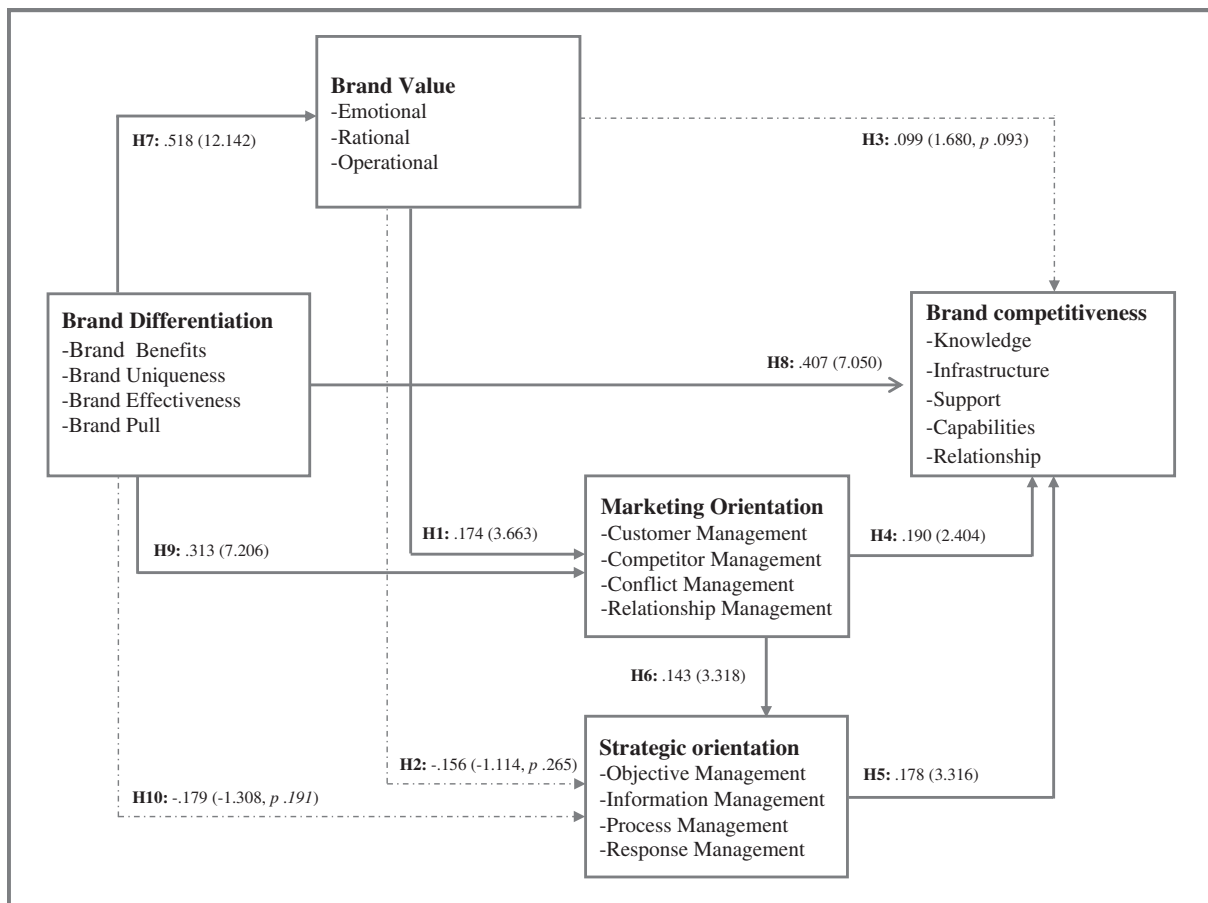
**Brand Value**
-Emotional
-Rational
-Operational

**H7:** .518 (12.142)

**H3:** .099 (1.680, *p* .093)

**Brand Differentiation**
-Brand Benefits
-Brand Uniqueness
-Brand Effectiveness
-Brand Pull

**Brand competitiveness**
-Knowledge
-Infrastructure
-Support
-Capabilities
-Relationship

**H8:** .407 (7.050)

**H1:** .174 (3.663)

**Marketing Orientation**
-Customer Management
-Competitor Management
-Conflict Management
-Relationship Management

**H4:** .190 (2.404)

**H9:** .313 (7.206)

**H6:** .143 (3.318)

**Strategic orientation**
-Objective Management
-Information Management
-Process Management
-Response Management

**H2:** -.156 (-1.114, *p* .265)

**H10:** -.179 (-1.308, *p .191*)

**H5:** .178 (3.316)